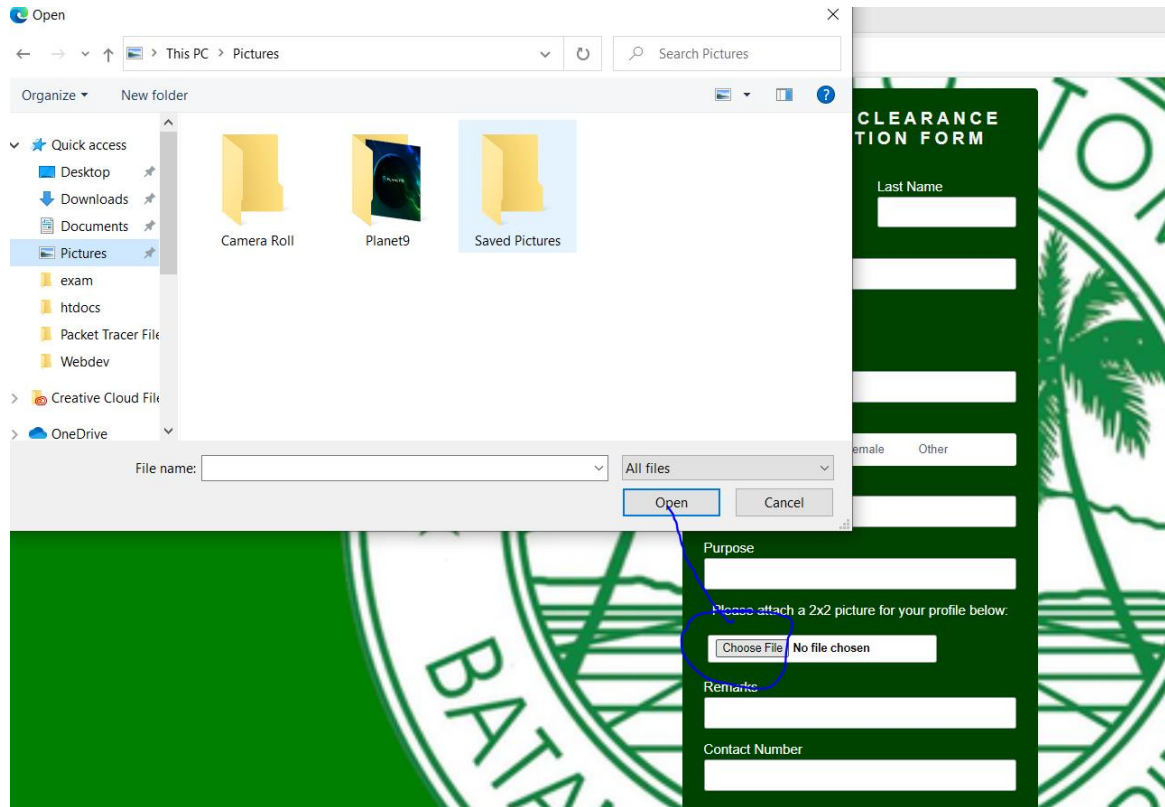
Open

This PC > Pictures

Search Pictures

Organize ▾ New folder

Quick access
Desktop
Downloads
Documents
Pictures
exam
htdocs
Packet Tracer File
Webdev
Creative Cloud File
OneDrive

Camera Roll
Planet9
Saved Pictures

File name:
All files
Open
Cancel

CLEARANCE
TION FORM

Last Name

emale Other

Purpose

Please attach a 2x2 picture for your profile below:

Choose File No file chosen

Remarks

Contact Number

BATA